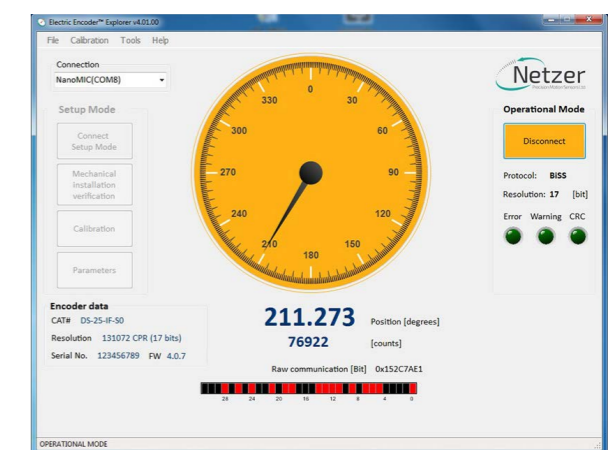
Electric Encoder™ Explorer v4.01.00

File Calibration Tools Help

Connection
NanoMIC(COM8)

Setup Mode

Connect Setup Mode

Mechanical installation verification

Calibration

Parameters

330 0 30 300 60 270 90 240 120 210 180 150

Netzer
Precision Motion Systems Ltd

Operational Mode

Disconnect

Protocol: BiSS

Resolution: 17 [bit]

Error Warning CRC

Encoder data
CAT# DS-25-IF-50
Resolution 131072 CPR (17 bits)
Serial No. 123456789 FW 4.0.7

211.273 Position [degrees]

76922 [counts]

Raw communication [Bit] 0x152C7AE1

28 24 20 16 12 8 4 0

OPERATIONAL MODE